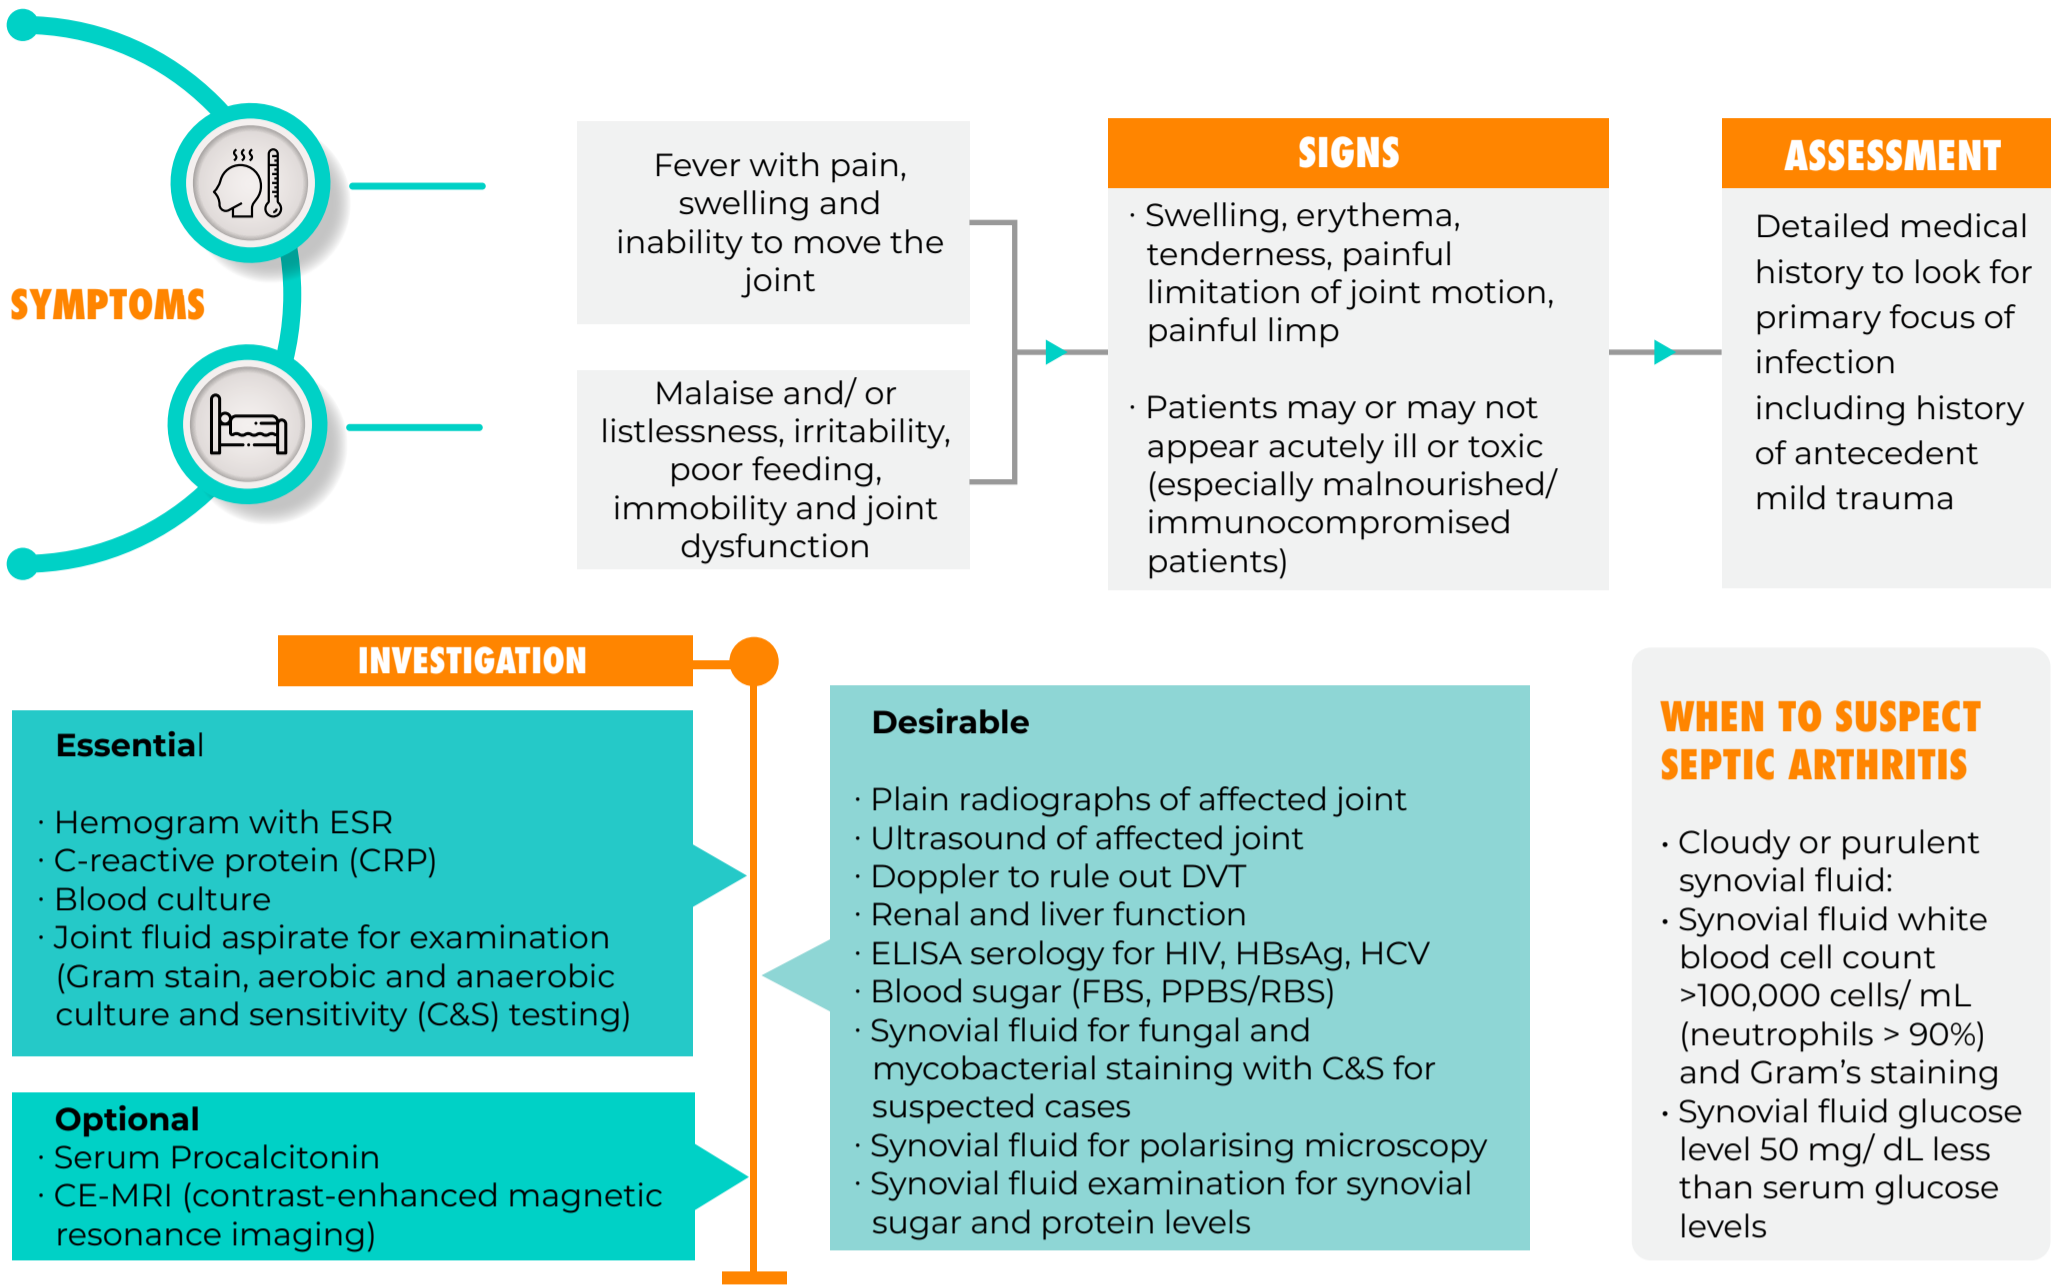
SYMPTOMS

Fever with pain, swelling and inability to move the joint

Malaise and/ or listlessness, irritability, poor feeding, immobility and joint dysfunction

SIGNS

· Swelling, erythema, tenderness, painful limitation of joint motion, painful limp

· Patients may or may not appear acutely ill or toxic (especially malnourished/ immunocompromised patients)

ASSESSMENT

Detailed medical history to look for primary focus of infection including history of antecedent mild trauma

INVESTIGATION

Essential

· Hemogram with ESR
· C-reactive protein (CRP)
· Blood culture
· Joint fluid aspirate for examination (Gram stain, aerobic and anaerobic culture and sensitivity (C&S) testing)

Optional
· Serum Procalcitonin
· CE-MRI (contrast-enhanced magnetic resonance imaging)

Desirable

· Plain radiographs of affected joint
· Ultrasound of affected joint
· Doppler to rule out DVT
· Renal and liver function
· ELISA serology for HIV, HBsAg, HCV
· Blood sugar (FBS, PPBS/RBS)
· Synovial fluid for fungal and mycobacterial staining with C&S for suspected cases
· Synovial fluid for polarising microscopy
· Synovial fluid examination for synovial sugar and protein levels

WHEN TO SUSPECT SEPTIC ARTHRITIS

• Cloudy or purulent synovial fluid:
• Synovial fluid white blood cell count >100,000 cells/ mL (neutrophils > 90%) and Gram's staining
• Synovial fluid glucose level 50 mg/ dL less than serum glucose levels